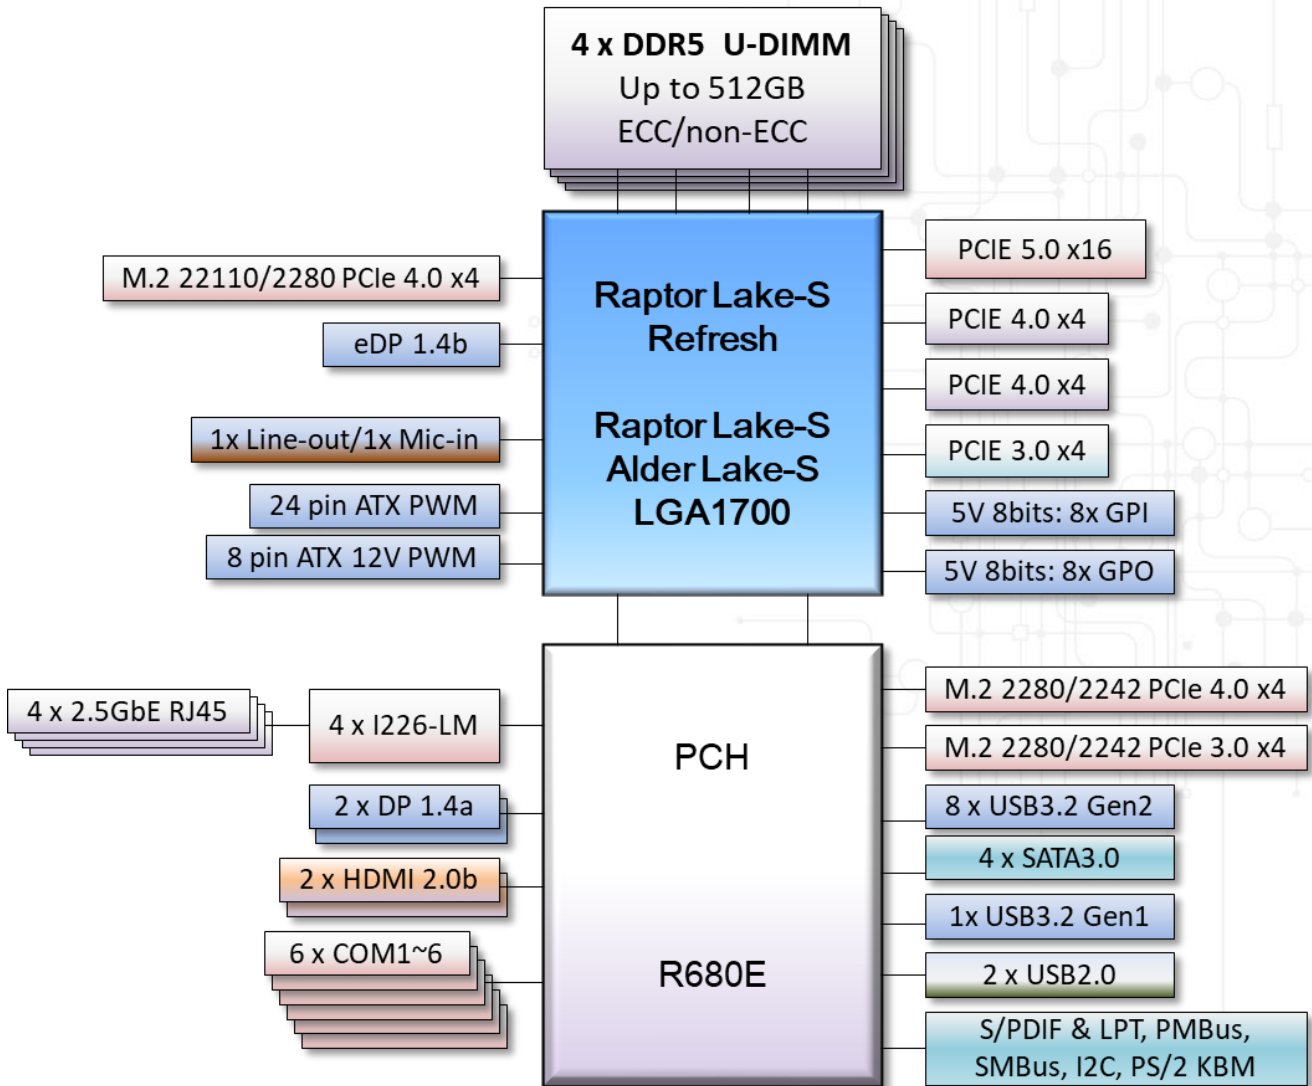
4 x DDR5 U-DIMM
Up to 512GB
ECC/non-ECC

M.2 22110/2280 PCIe 4.0 x4

eDP 1.4b

1x Line-out/1x Mic-in

24 pin ATX PWM

8 pin ATX 12V PWM

Raptor Lake-S
Refresh

Raptor Lake-S
Alder Lake-S
LGA1700

PCIE 5.0 x16

PCIE 4.0 x4

PCIE 4.0 x4

PCIE 3.0 x4

5V 8bits: 8x GPI

5V 8bits: 8x GPO

4 x 2.5GbE RJ45

4 x I226-LM

2 x DP 1.4a

2 x HDMI 2.0b

6 x COM1~6

PCH

R680E

M.2 2280/2242 PCIe 4.0 x4

M.2 2280/2242 PCIe 3.0 x4

8 x USB3.2 Gen2

4 x SATA3.0

1x USB3.2 Gen1

2 x USB2.0

S/PDIF & LPT, PMBus,
SMBus, I2C, PS/2 KBM